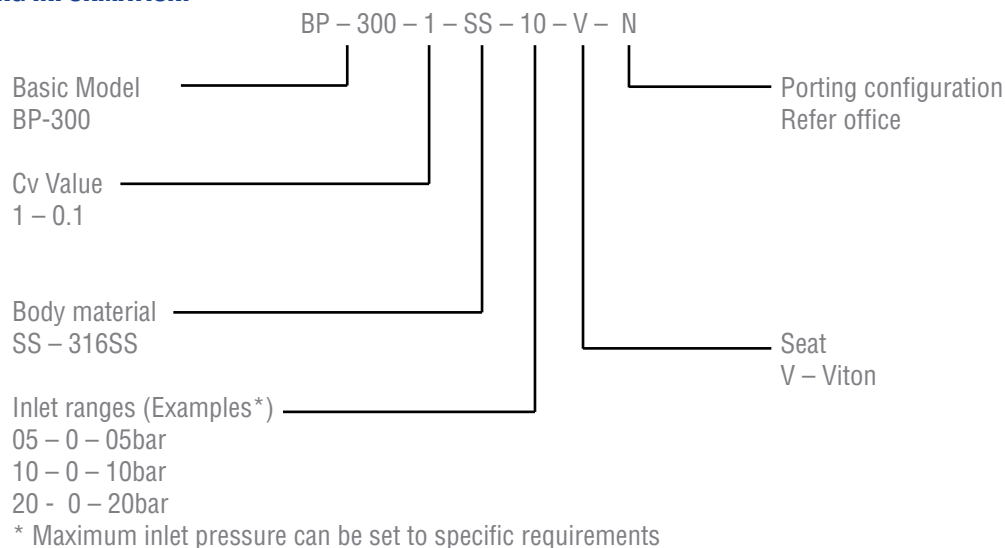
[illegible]

BP – 300 – 1 – SS – 10 – V – N

Basic Model
BP-300

Cv Value
1 – 0.1

Body material
SS – 316SS

Inlet ranges (Examples*)
05 – 0 – 05bar
10 – 0 – 10bar
20 - 0 – 20bar
* Maximum inlet pressure can be set to specific requirements

Porting configuration
Refer office

Seat
V – Viton